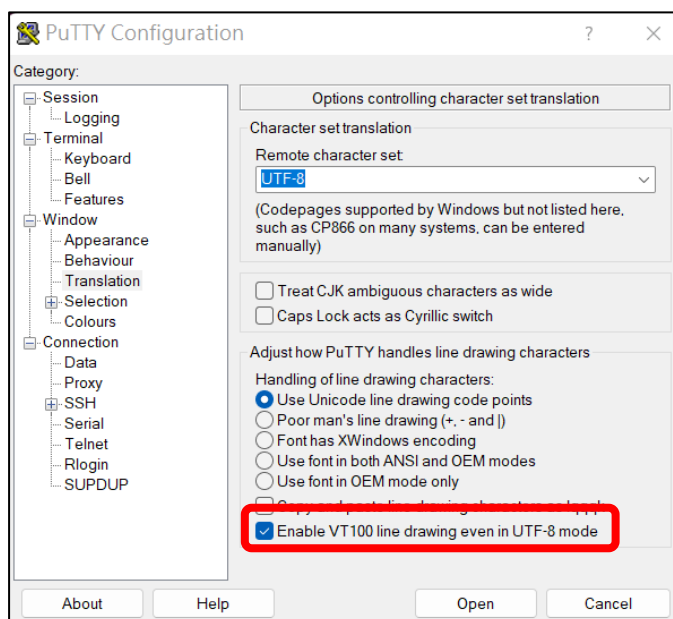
PuTTY Configuration

?

Category:

Session
Logging
Terminal
Keyboard
Bell
Features
Window
Appearance
Behaviour
Translation
Selection
Colours
Connection
Data
Proxy
SSH
Serial
Telnet
Rlogin
SUPDUP

Options controlling character set translation

Character set translation

Remote character set:

UTF-8

(Codepages supported by Windows but not listed here, such as CP866 on many systems, can be entered manually)

Treat CJK ambiguous characters as wide

Caps Lock acts as Cyrillic switch

Adjust how PuTTY handles line drawing characters

Handling of line drawing characters:

Use Unicode line drawing code points

Poor man's line drawing (+, - and |)

Font has XWindows encoding

Use font in both ANSI and OEM modes

Use font in OEM mode only

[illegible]

Enable VT100 line drawing even in UTF-8 mode

About

Help

Open

Cancel